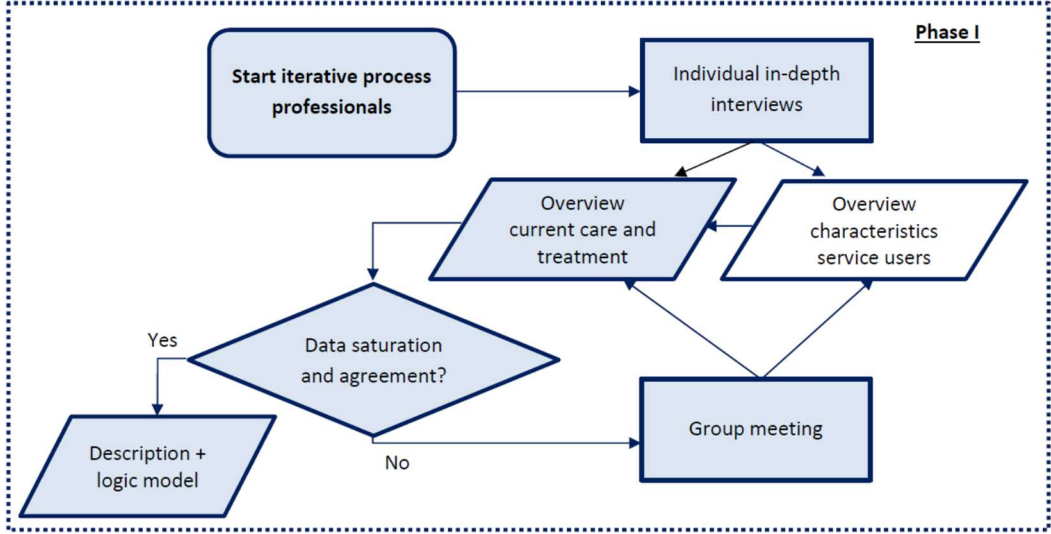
Phase I

Start iterative process professionals

Individual in-depth interviews

Overview current care and treatment

Overview characteristics service users

Yes

Data saturation and agreement?

Description + logic model

No

Group meeting